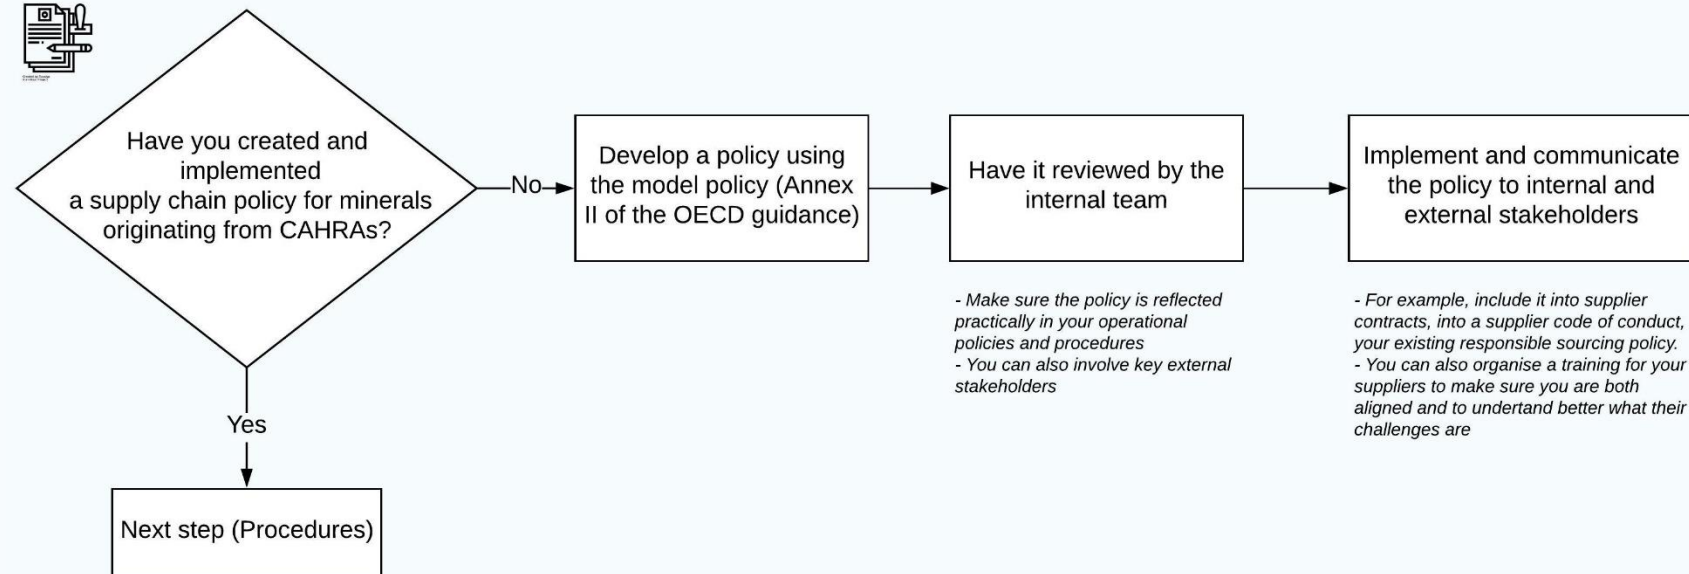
Have you created and implemented a supply chain policy for minerals originating from CAHRAs?

No

Develop a policy using the model policy (Annex II of the OECD guidance)

Have it reviewed by the internal team

Implement and communicate the policy to internal and external stakeholders

- Make sure the policy is reflected practically in your operational policies and procedures
- You can also involve key external stakeholders

- For example, include it into supplier contracts, into a supplier code of conduct, your existing responsible sourcing policy.
- You can also organise a training for your suppliers to make sure you are both aligned and to undertand better what their challenges are

Yes

Next step (Procedures)